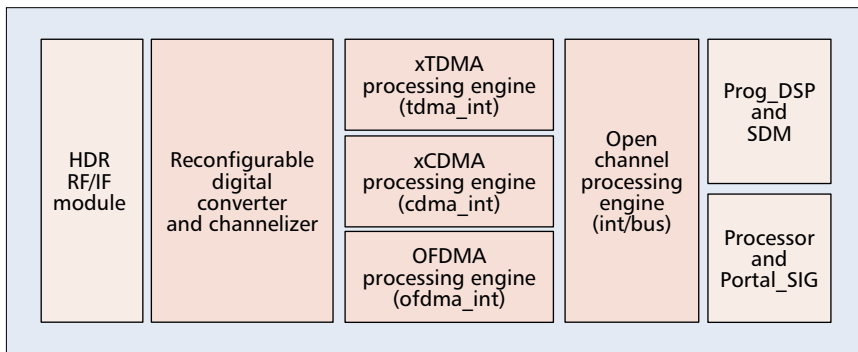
HDR RF/IF module

Reconfigurable digital converter and channelizer

xTDMA processing engine (tdma_int)

xCDMA processing engine (cdma_int)

OFDMA processing engine (ofdma_int)

Open channel processing engine (int/bus)

Prog_DSP and SDM

Processor and Portal_SIG